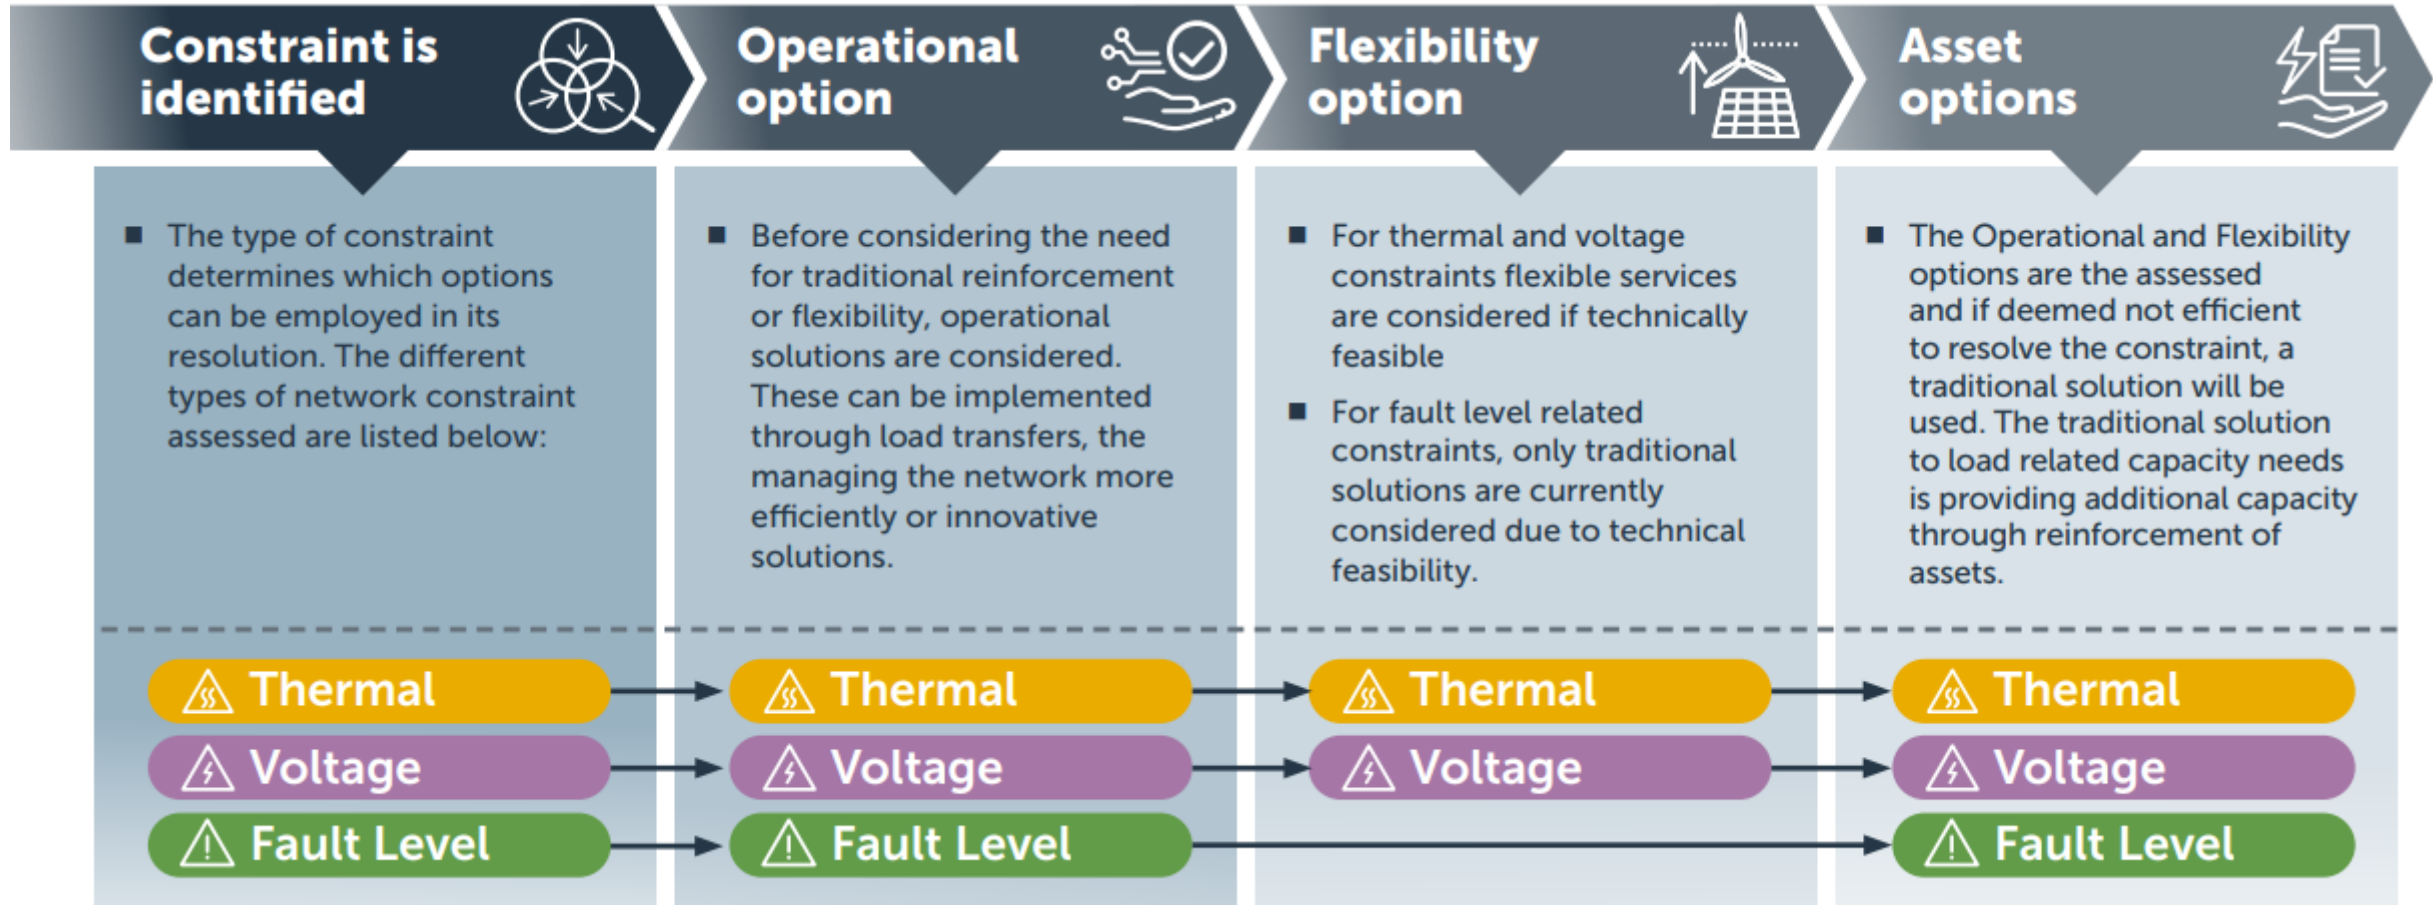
Constraint is identified

Operational option

Flexibility option

Asset options

■ The type of constraint determines which options can be employed in its resolution. The different types of network constraint assessed are listed below:

■ Before considering the need for traditional reinforcement or flexibility, operational solutions are considered. These can be implemented through load transfers, the managing the network more efficiently or innovative solutions.

■ For thermal and voltage constraints flexible services are considered if technically feasible

■ For fault level related constraints, only traditional solutions are currently considered due to technical feasibility.

■ The Operational and Flexibility options are the assessed and if deemed not efficient to resolve the constraint, a traditional solution will be used. The traditional solution to load related capacity needs is providing additional capacity through reinforcement of assets.

Thermal
Voltage
Fault Level

Thermal
Voltage
Fault Level

Thermal
Voltage

Thermal
Voltage
Fault Level